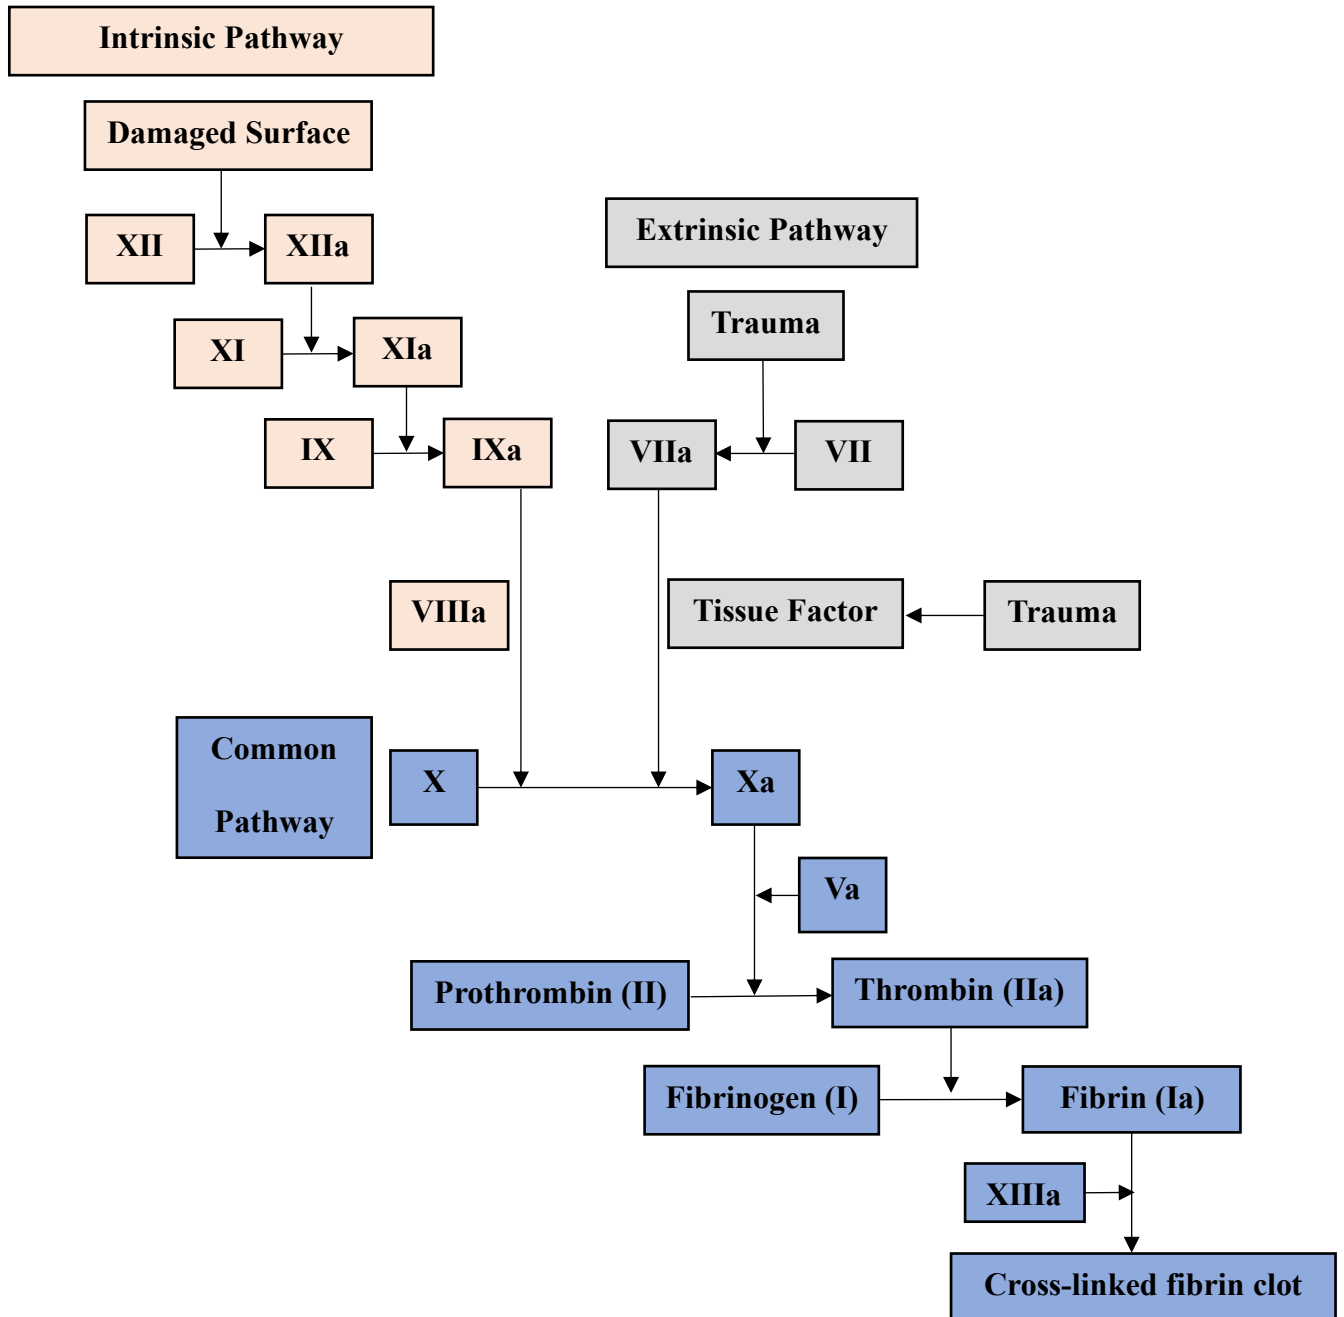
Intrinsic Pathway

Damaged Surface

XII

XIIa

XI

XIa

IX

IXa

Extrinsic Pathway

Trauma

VIIa

VII

VIIIa

Tissue Factor

Trauma

Common Pathway

X

Xa

Va

Prothrombin (II)

Thrombin (IIa)

Fibrinogen (I)

Fibrin (Ia)

XIIIa

Cross-linked fibrin clot